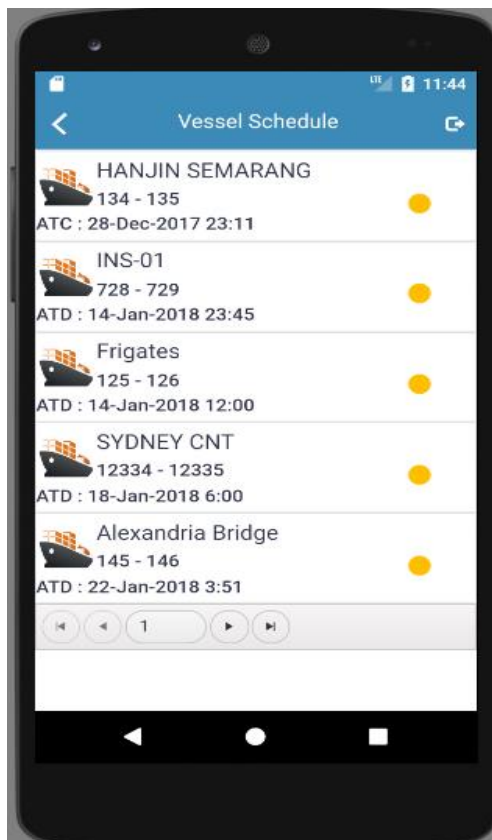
LTE 11:44

Vessel Schedule

HANJIN SEMARANG
134 - 135
ATC : 28-Dec-2017 23:11

INS-01
728 - 729
ATD : 14-Jan-2018 23:45

Frigates
125 - 126
ATD : 14-Jan-2018 12:00

SYDNEY CNT
12334 - 12335
ATD : 18-Jan-2018 6:00

Alexandria Bridge
145 - 146
ATD : 22-Jan-2018 3:51

1